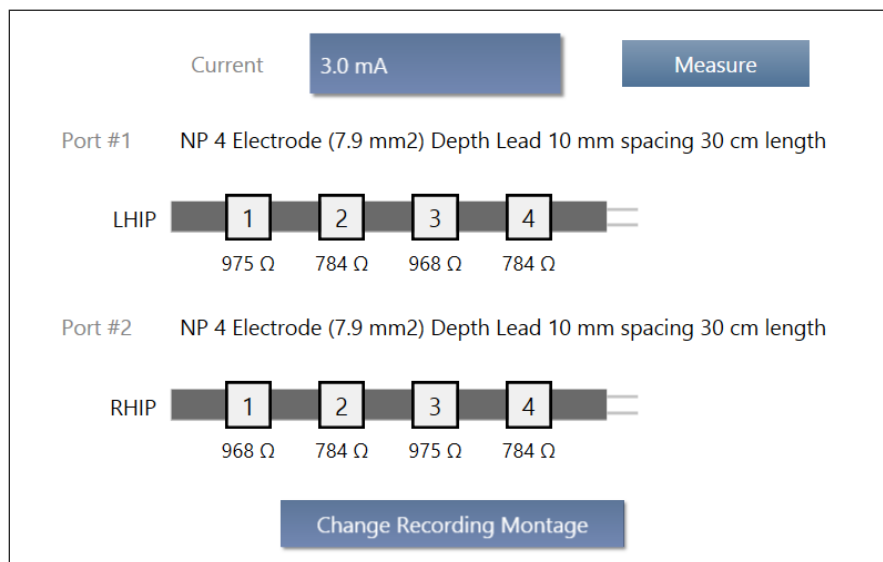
Current 3.0 mA Measure

Port #1 NP 4 Electrode (7.9 mm2) Depth Lead 10 mm spacing 30 cm length

LHIP 1 2 3 4

975 Ω 784 Ω 968 Ω 784 Ω

Port #2 NP 4 Electrode (7.9 mm2) Depth Lead 10 mm spacing 30 cm length

RHIP 1 2 3 4

968 Ω 784 Ω 975 Ω 784 Ω

Change Recording Montage